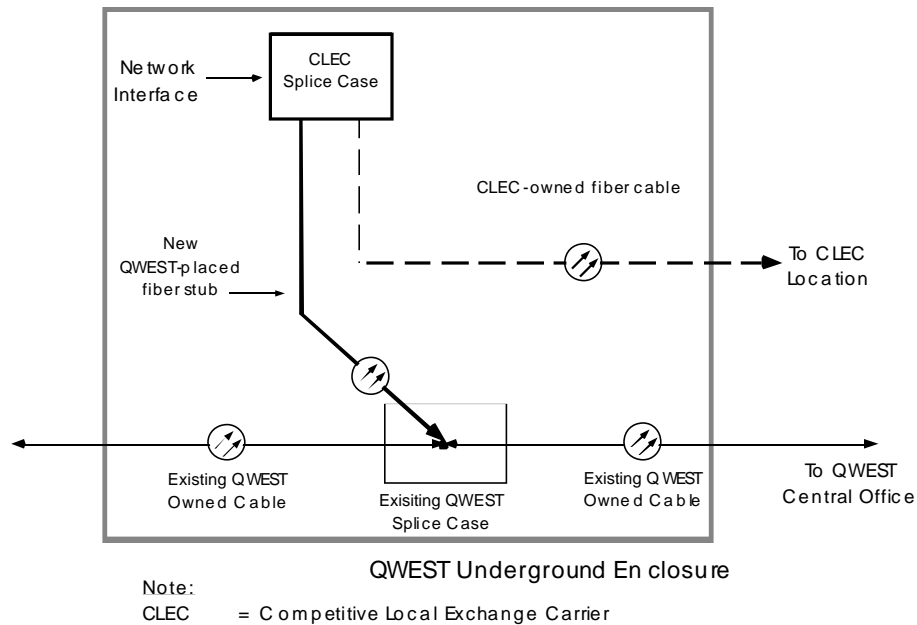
Network Interface

CLEC Splice Case

CLEC-owned fiber cable

New QWEST-placed fiber stub

To CLEC Location

Existing QWEST Owned Cable

Exisiting QWEST Splice Case

Existing QWEST Owned Cable

To QWEST Central Office

QWEST Underground Enclosure

Note:
CLEC = Competitive Local Exchange Carrier